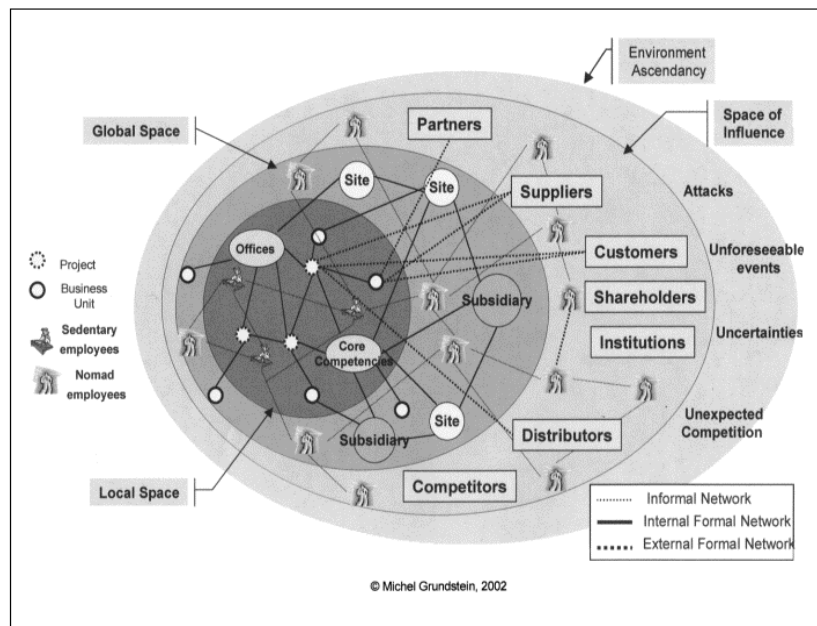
Environment Ascendancy

Space of Influence

Global Space

Partners

Site

Site

Suppliers

Attacks

Offices

Customers

Unforeseeable events

Project

Business Unit

Sedentary employees

Nomad employees

Subsidiary

Shareholders

Institutions

Uncertainties

Core Competencies

Site

Subsidiary

Distributors

Unexpected Competition

Local Space

Competitors

Informal Network

Internal Formal Network

External Formal Network

© Michel Grundstein, 2002